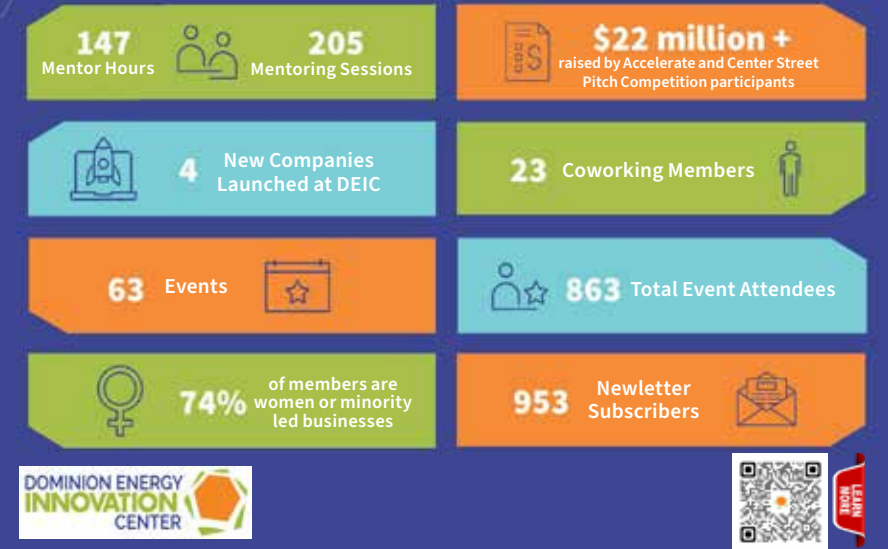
147
Mentor Hours

205
Mentoring Sessions

$22 million +
raised by Accelerate and Center Street Pitch Competition participants

4 New Companies Launched at DEIC

23 Coworking Members

63 Events

863 Total Event Attendees

74% of members are women or minority led businesses

953 Newletter Subscribers

DOMINION ENERGY INNOVATION CENTER

LEARN MORE